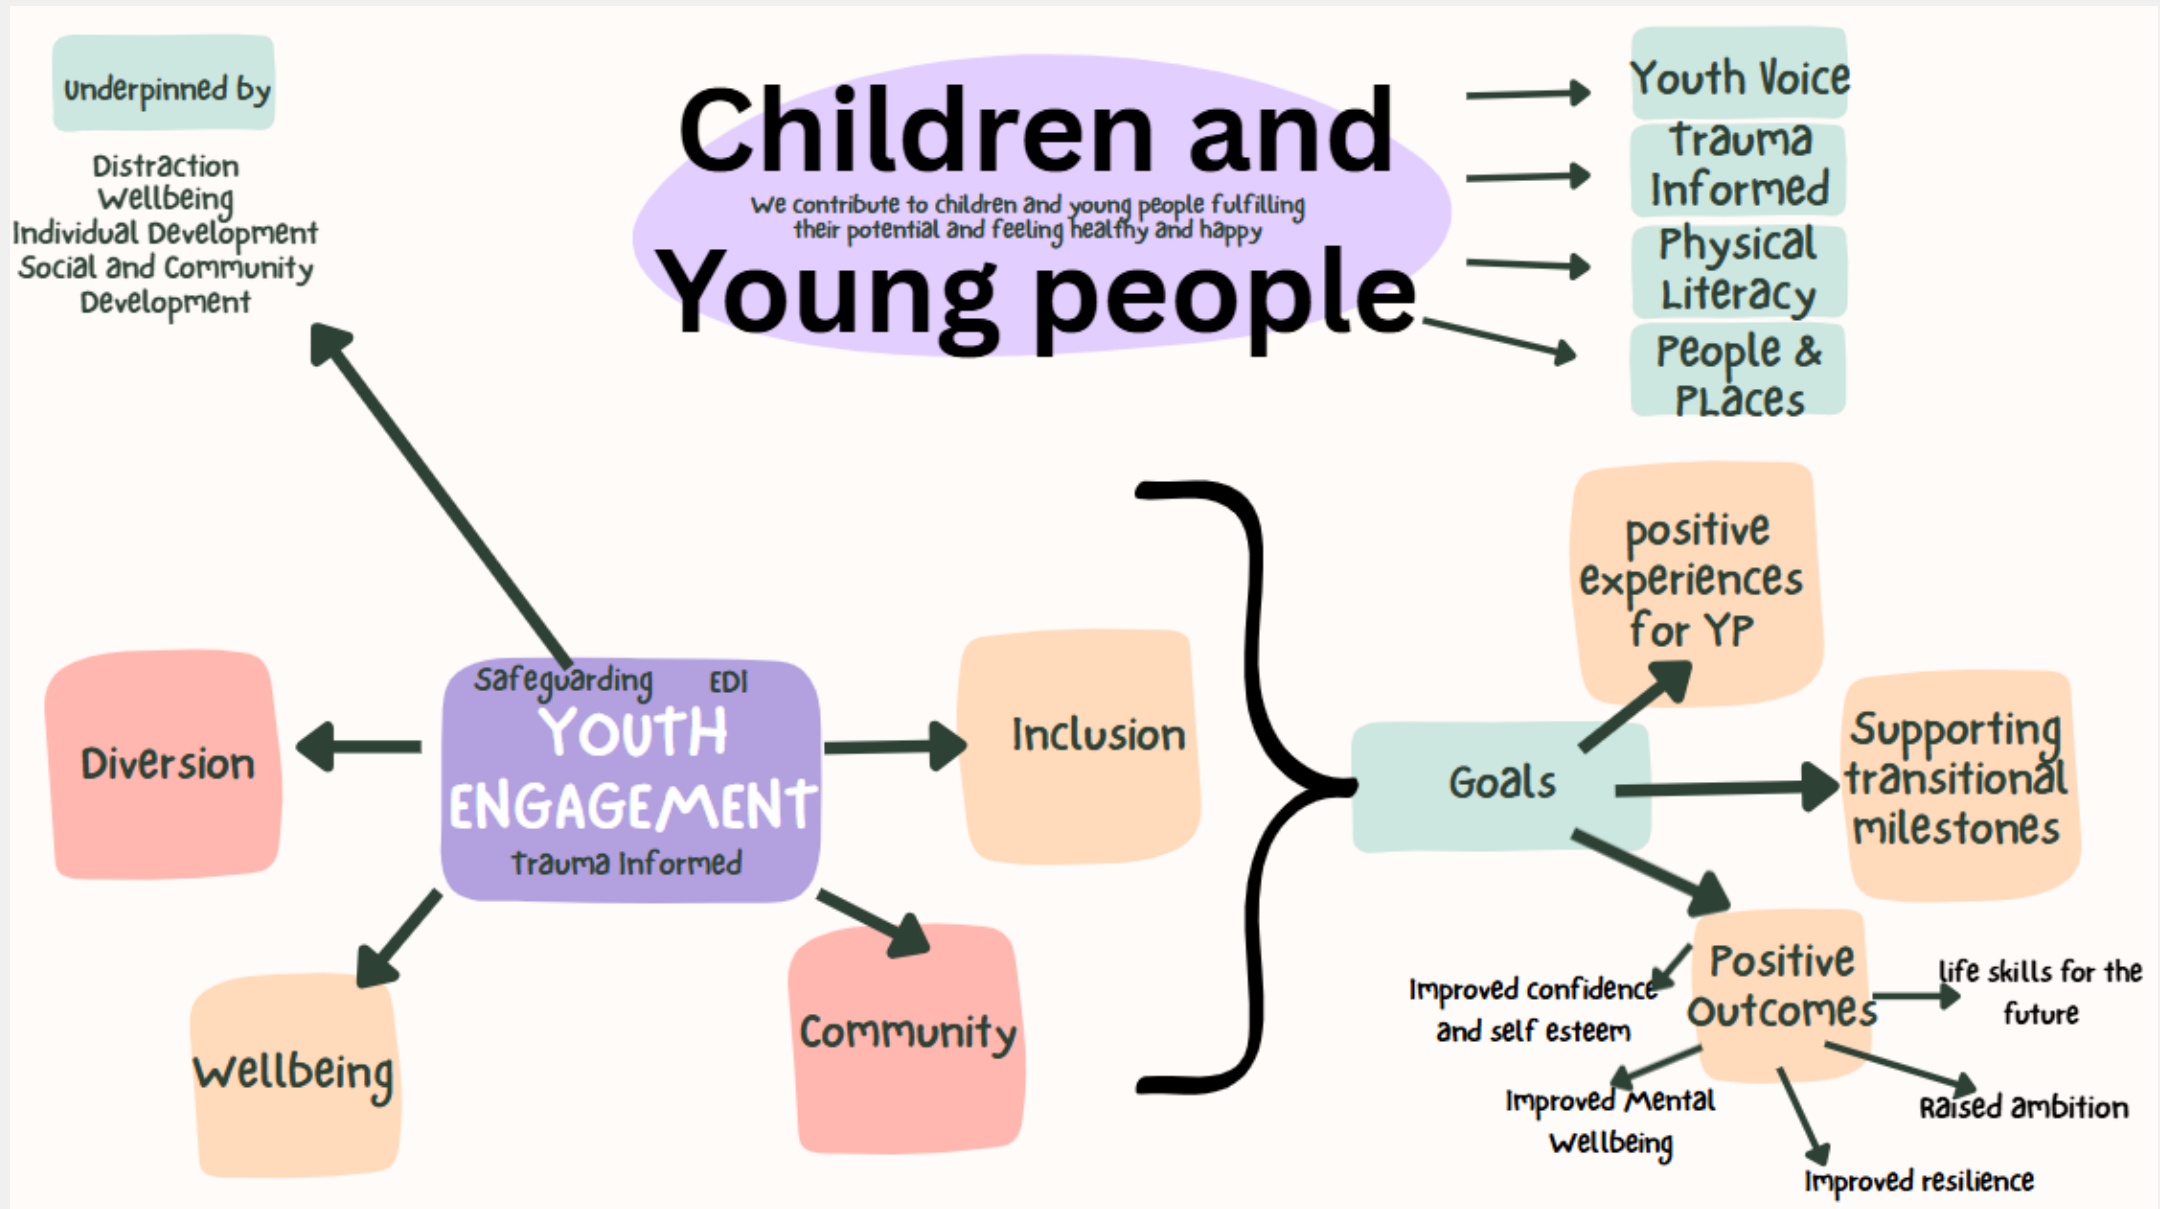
Underpinned by

Distraction
Wellbeing
Individual Development
Social and Community Development

Children and
We contribute to children and young people fulfilling their potential and feeling healthy and happy
Young people

Youth Voice

trauma Informed

Physical Literacy

People & PLaces

Safeguarding EDI
YOUTH ENGAGEMENT
trauma Informed

Diversion

Inclusion

Wellbeing

Community

Goals

positive experiences for YP

Supporting transitional milestones

Positive Outcomes

Improved confidence and self esteem

life skills for the future

Improved Mental Wellbeing

Raised ambition

Improved resilience